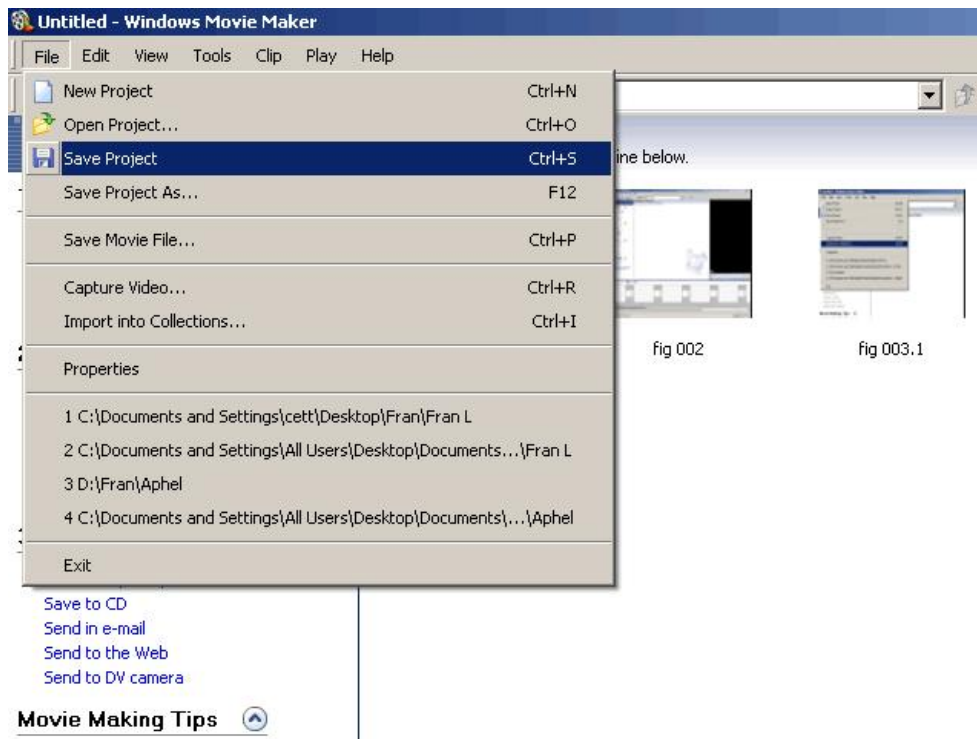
Untitled - Windows Movie Maker

File Edit View Tools Clip Play Help

New Project Ctrl+N
Open Project... Ctrl+O
Save Project Ctrl+S
Save Project As... F12
Save Movie File... Ctrl+P
Capture Video... Ctrl+R
Import into Collections... Ctrl+I
Properties
1 C:\Documents and Settings\cett\Desktop\Fran\Fran L
2 C:\Documents and Settings\All Users\Desktop\Documents...\Fran L
3 D:\Fran\Aphel
4 C:\Documents and Settings\All Users\Desktop\Documents\...\Aphel
Exit

ine below.

fig 002

fig 003.1

Save to CD
Send in e-mail
Send to the Web
Send to DV camera

Movie Making Tips